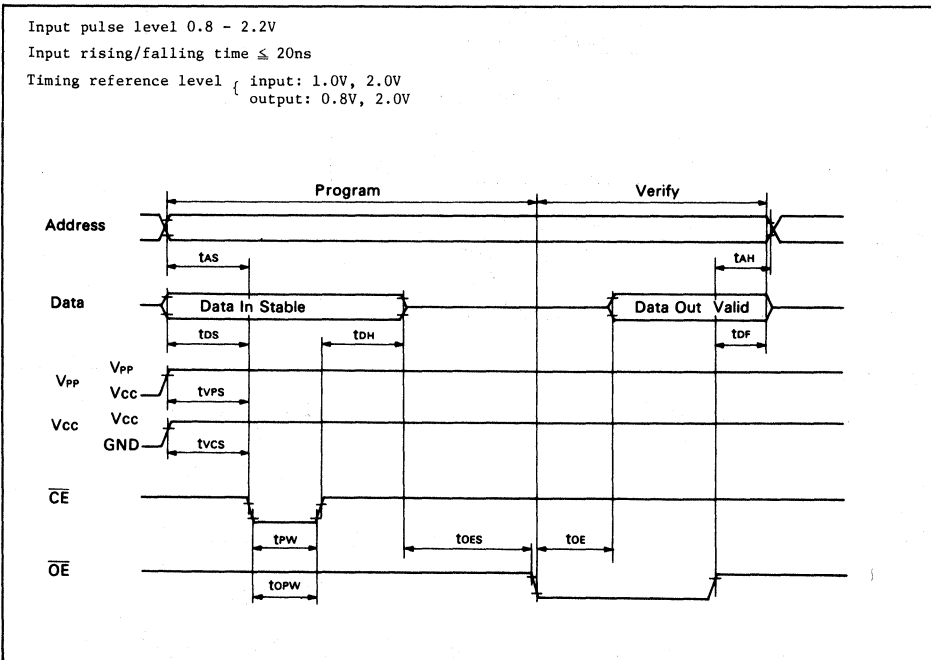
Input pulse level 0.8 - 2.2V

Input rising/falling time ≦ 20ns

Timing reference level { input: 1.0V, 2.0V
output: 0.8V, 2.0V

Program

Verify

Address

tAS

tAH

Data

Data In Stable

Data Out Valid

tDS

tDH

tDF

VPP

VPP

VCC

tVPS

VCC

VCC

GND

tVCS

$\overline{CE}$

tPW

tOES

tOE

$\overline{OE}$

tOPW